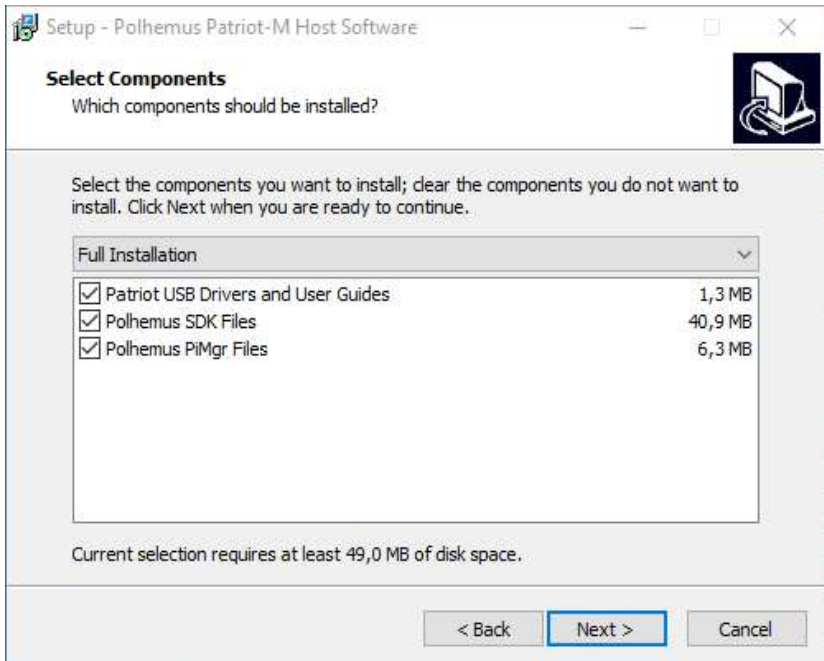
Setup - Polhemus Patriot-M Host Software

Select Components
Which components should be installed?

Select the components you want to install; clear the components you do not want to install. Click Next when you are ready to continue.

Full Installation

| | |
|---|---|
| Patriot USB Drivers and User Guides | 1,3 MB |
| Polhemus SDK Files | 40,9 MB |
| Polhemus PiMgr Files | 6,3 MB |

Current selection requires at least 49,0 MB of disk space.

< Back
Next >
Cancel